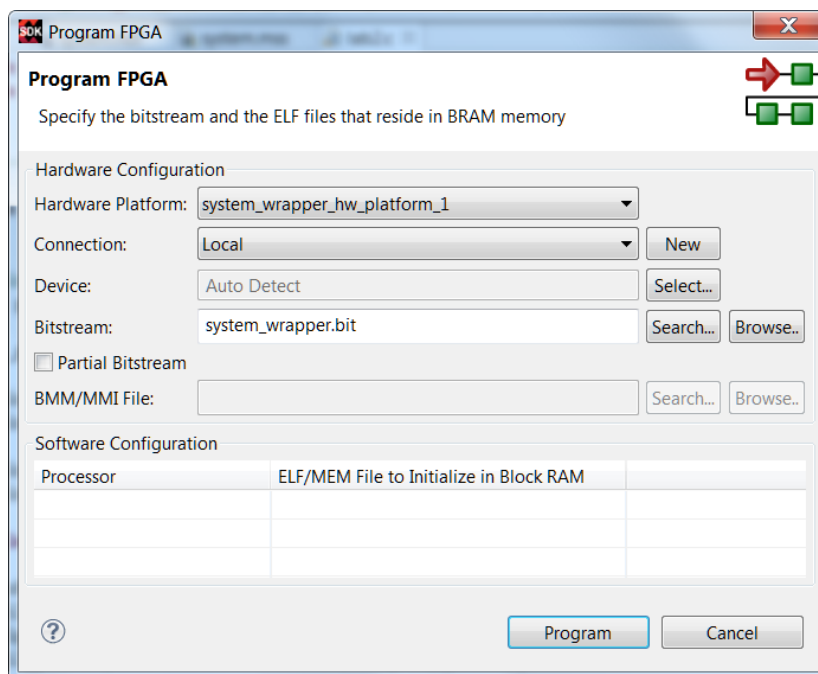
SDK Program FPGA

Program FPGA

Specify the bitstream and the ELF files that reside in BRAM memory

Hardware Configuration

Hardware Platform: system_wrapper_hw_platform_1

Connection: Local New

Device: Auto Detect Select...

Bitstream: system_wrapper.bit Search... Browse..

Partial Bitstream

BMM/MMI File: Search... Browse..

Software Configuration

| Processor | ELF/MEM File to Initialize in Block RAM | |
|---|---|---|
| | | |
| | | |
| | | |

Program Cancel